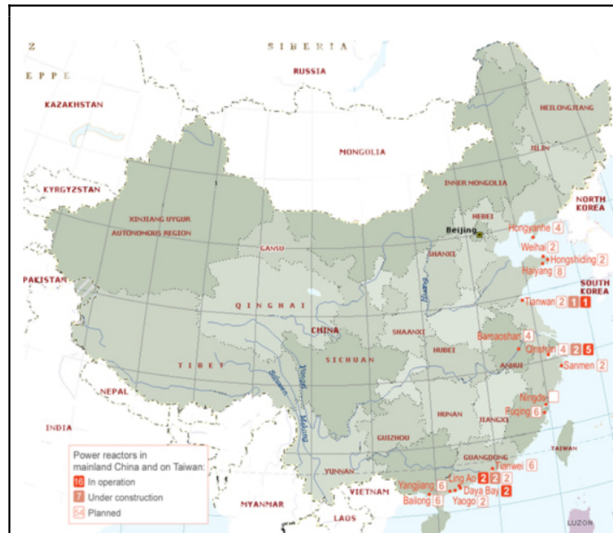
Z
SIBERIA
EPPE
RUSSIA
KAZAKHSTAN
HEILONGJIANG
JILIN
MONGOLIA
KYRGYZSTAN
INNER MONGOLIA
NORTH KOREA
XINJIANG UYGUR AUTONOMOUS REGION
HEBEI
Beijing
GANSU
Hongyanhe 4
Weihai 2
Hongshiding 2
SHANXI
Haiyang 8
PAKISTAN
SOUTH KOREA
QINGHAI
Tianwan 2 1 1
CHINA
SHAANXI
Sanmen 4
SICHUAN
HUBEI
Qinshan 4 2 5
TIBET
ANHUI
Sanmen 2
NEPAL
Ningde
Fuqing 6
INDIA
HUNAN
JIANGXI
GUIZHOU
TAIWAN
Power reactors in mainland China and on Taiwan:
16 In operation
7 Under construction
64 Planned
GUANGDONG
Tianwei 6
YUNNAN
Ling Ao 2 2 2
Yangjiang 6
Daya Bay 2
VIETNAM
Bailong 6
Yaogo 2
MYANMAR
LAOS
LUZON